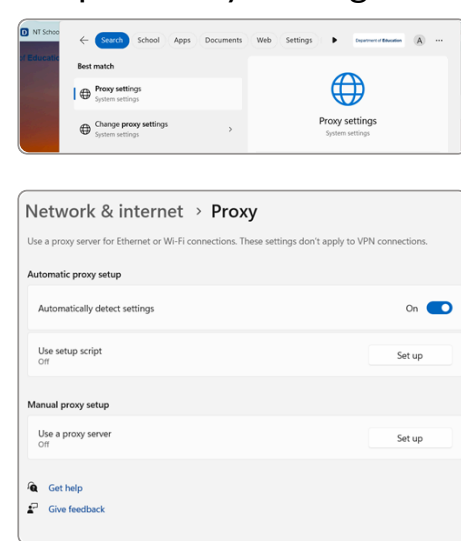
NT Schoo
f Educatio
Search School Apps Documents Web Settings Department of Education A ···
Best match
Proxy settings
System settings
Change proxy settings
System settings
Proxy settings
System settings

Network & internet › Proxy

Use a proxy server for Ethernet or Wi-Fi connections. These settings don't apply to VPN connections.

Automatic proxy setup

Automatically detect settings
On

Use setup script
Off
Set up

Manual proxy setup

Use a proxy server
Off
Set up

Get help

Give feedback